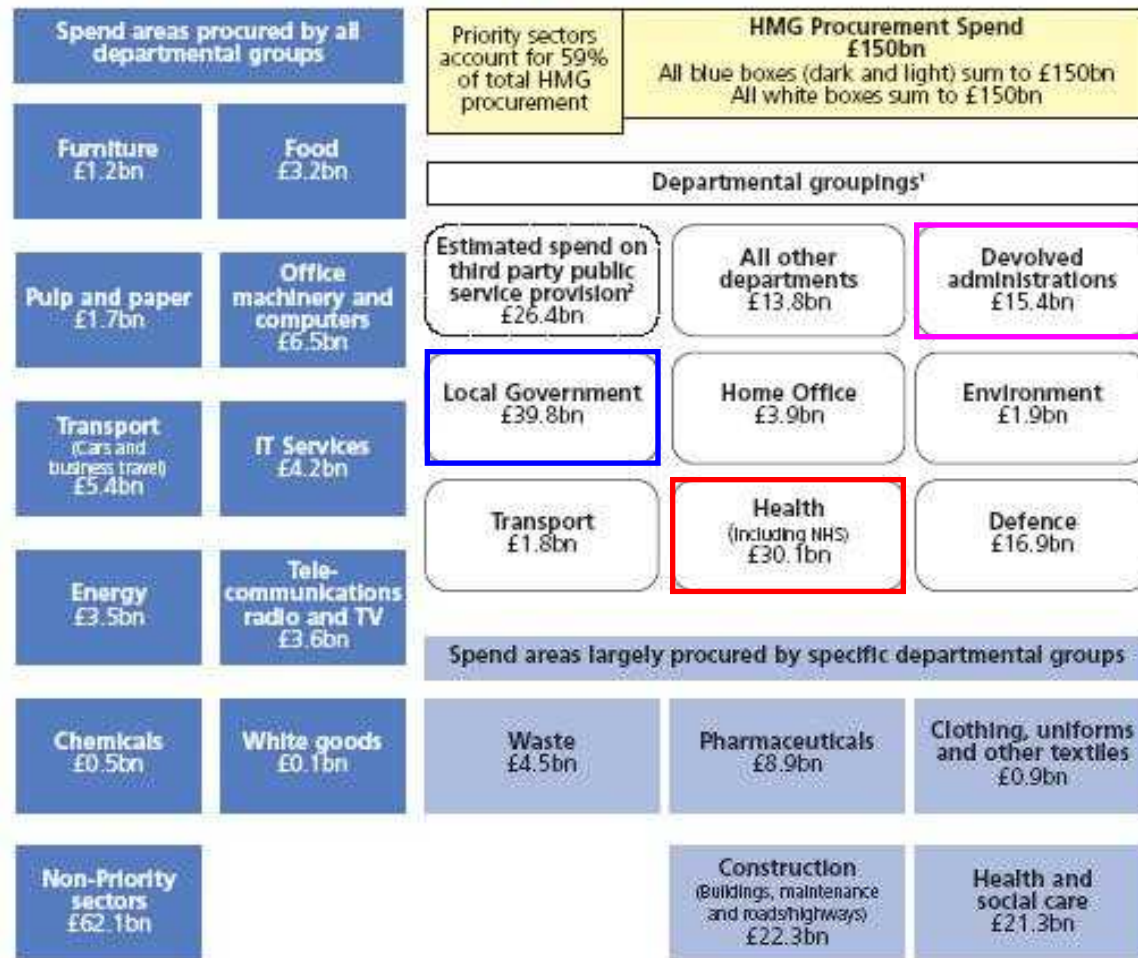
Spend areas procured by all departmental groups

Furniture
£1.2bn

Food
£3.2bn

Pulp and paper
£1.7bn

Office machinery and computers
£6.5bn

Transport
(Cars and business travel)
£5.4bn

IT Services
£4.2bn

Energy
£3.5bn

Telecommunications radio and TV
£3.6bn

Chemicals
£0.5bn

White goods
£0.1bn

Non-Priority sectors
£62.1bn

Priority sectors account for 59% of total HMG procurement

HMG Procurement Spend
£150bn
All blue boxes (dark and light) sum to £150bn
All white boxes sum to £150bn

Departmental groupings¹

Estimated spend on third party public service provision²
£26.4bn

All other departments
£13.8bn

Devolved administrations
£15.4bn

Local Government
£39.8bn

Home Office
£3.9bn

Environment
£1.9bn

Transport
£1.8bn

Health
(Including NHS)
£30.1bn

Defence
£16.9bn

Spend areas largely procured by specific departmental groups

Waste
£4.5bn

Pharmaceuticals
£8.9bn

Clothing, uniforms and other textiles
£0.9bn

Construction
(Buildings, maintenance and roads/highways)
£22.3bn

Health and social care
£21.3bn